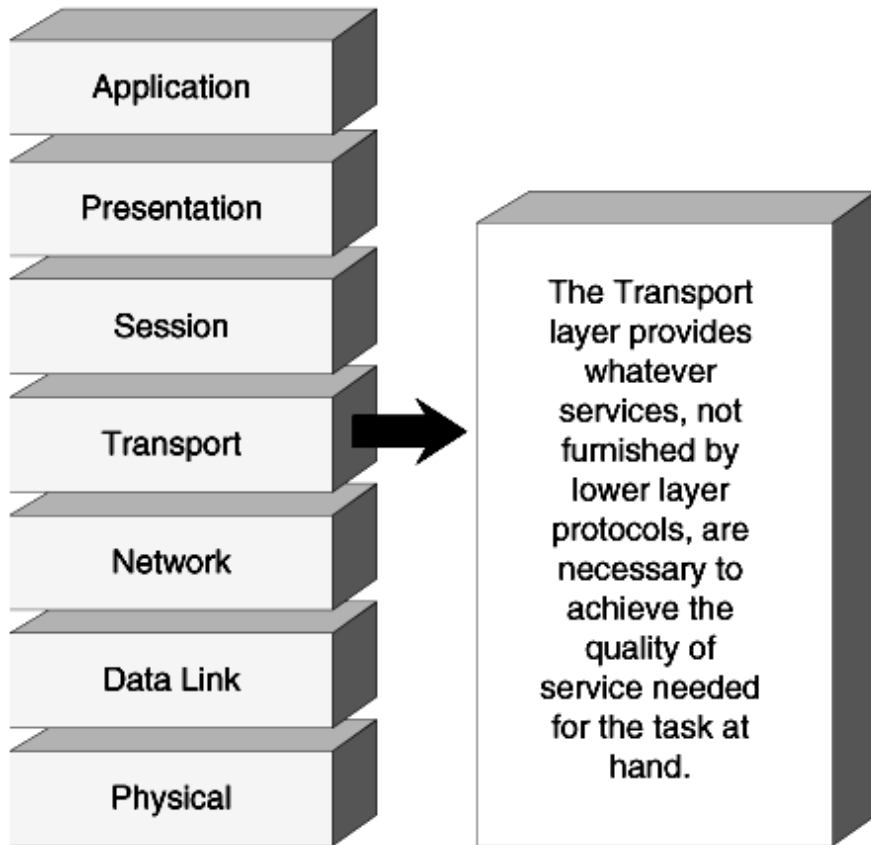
Application

Presentation

Session

Transport

Network

Data Link

Physical

The Transport layer provides whatever services, not furnished by lower layer protocols, are necessary to achieve the quality of service needed for the task at hand.